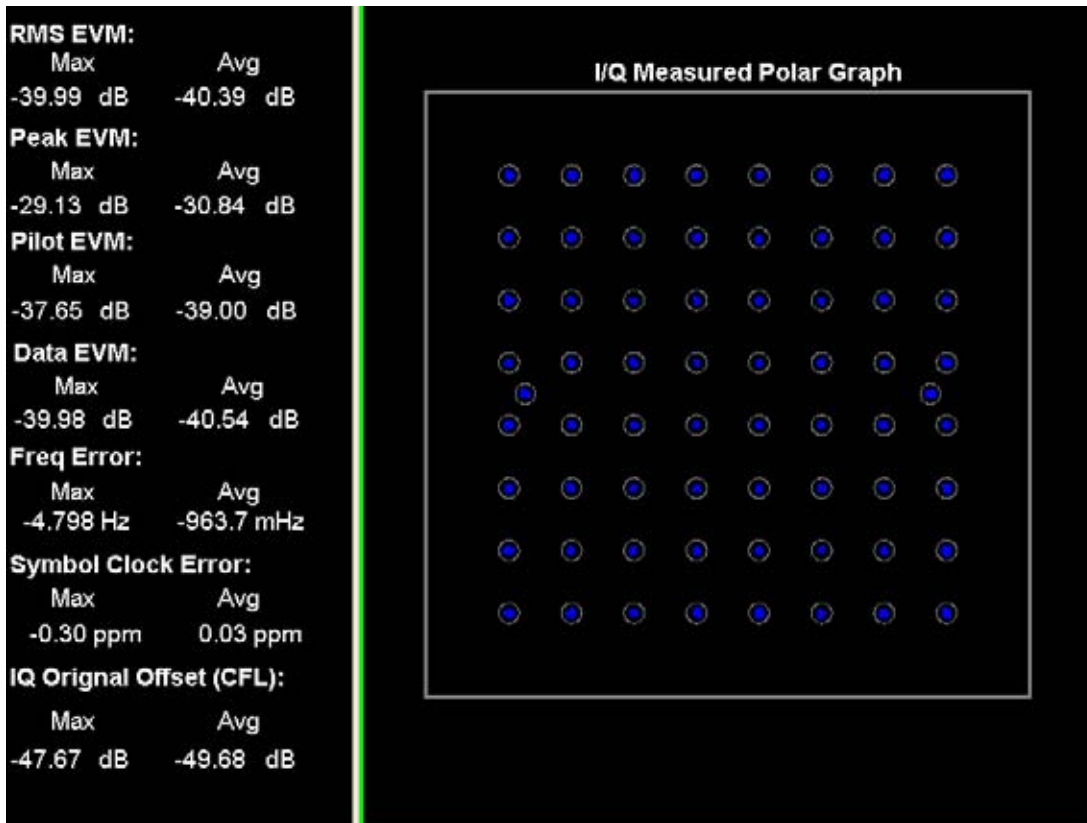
RMS EVM:
Max Avg
-39.99 dB -40.39 dB

Peak EVM:
Max Avg
-29.13 dB -30.84 dB

Pilot EVM:
Max Avg
-37.65 dB -39.00 dB

Data EVM:
Max Avg
-39.98 dB -40.54 dB

Freq Error:
Max Avg
-4.798 Hz -963.7 mHz

Symbol Clock Error:
Max Avg
-0.30 ppm 0.03 ppm

IQ Orignal Offset (CFL):
Max Avg
-47.67 dB -49.68 dB

I/Q Measured Polar Graph